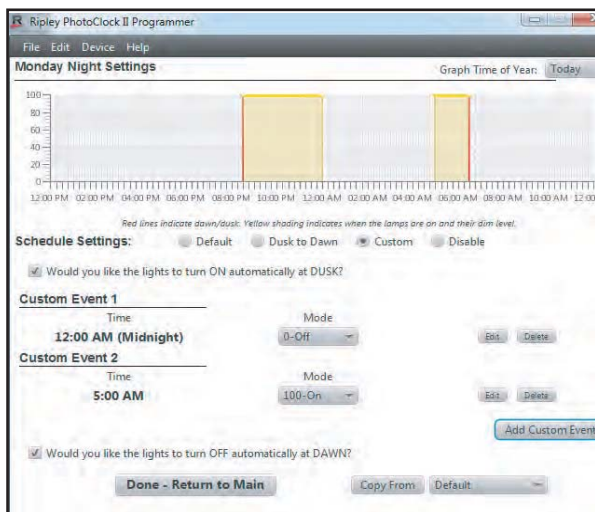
Ripley PhotoClock II Programmer

File Edit Device Help

Monday Night Settings

Graph Time of Year: Today

100
80
60
40
20
0

12:00 PM 02:00 PM 04:00 PM 06:00 PM 08:00 PM 10:00 PM 12:00 AM 02:00 AM 04:00 AM 06:00 AM 08:00 AM 10:00 AM 12:00

Red lines indicate dawn/dusk. Yellow shading indicates when the lamps are on and their dim level.

Schedule Settings: Default Dusk to Dawn Custom Disable

Would you like the lights to turn ON automatically at DUSK?

Custom Event 1

Time
12:00 AM (Midnight)

Mode
0-Off

Edit Delete

Custom Event 2

Time
5:00 AM

Mode
100-On

Edit Delete

Add Custom Event

Would you like the lights to turn OFF automatically at DAWN?

Done - Return to Main

Copy From Default